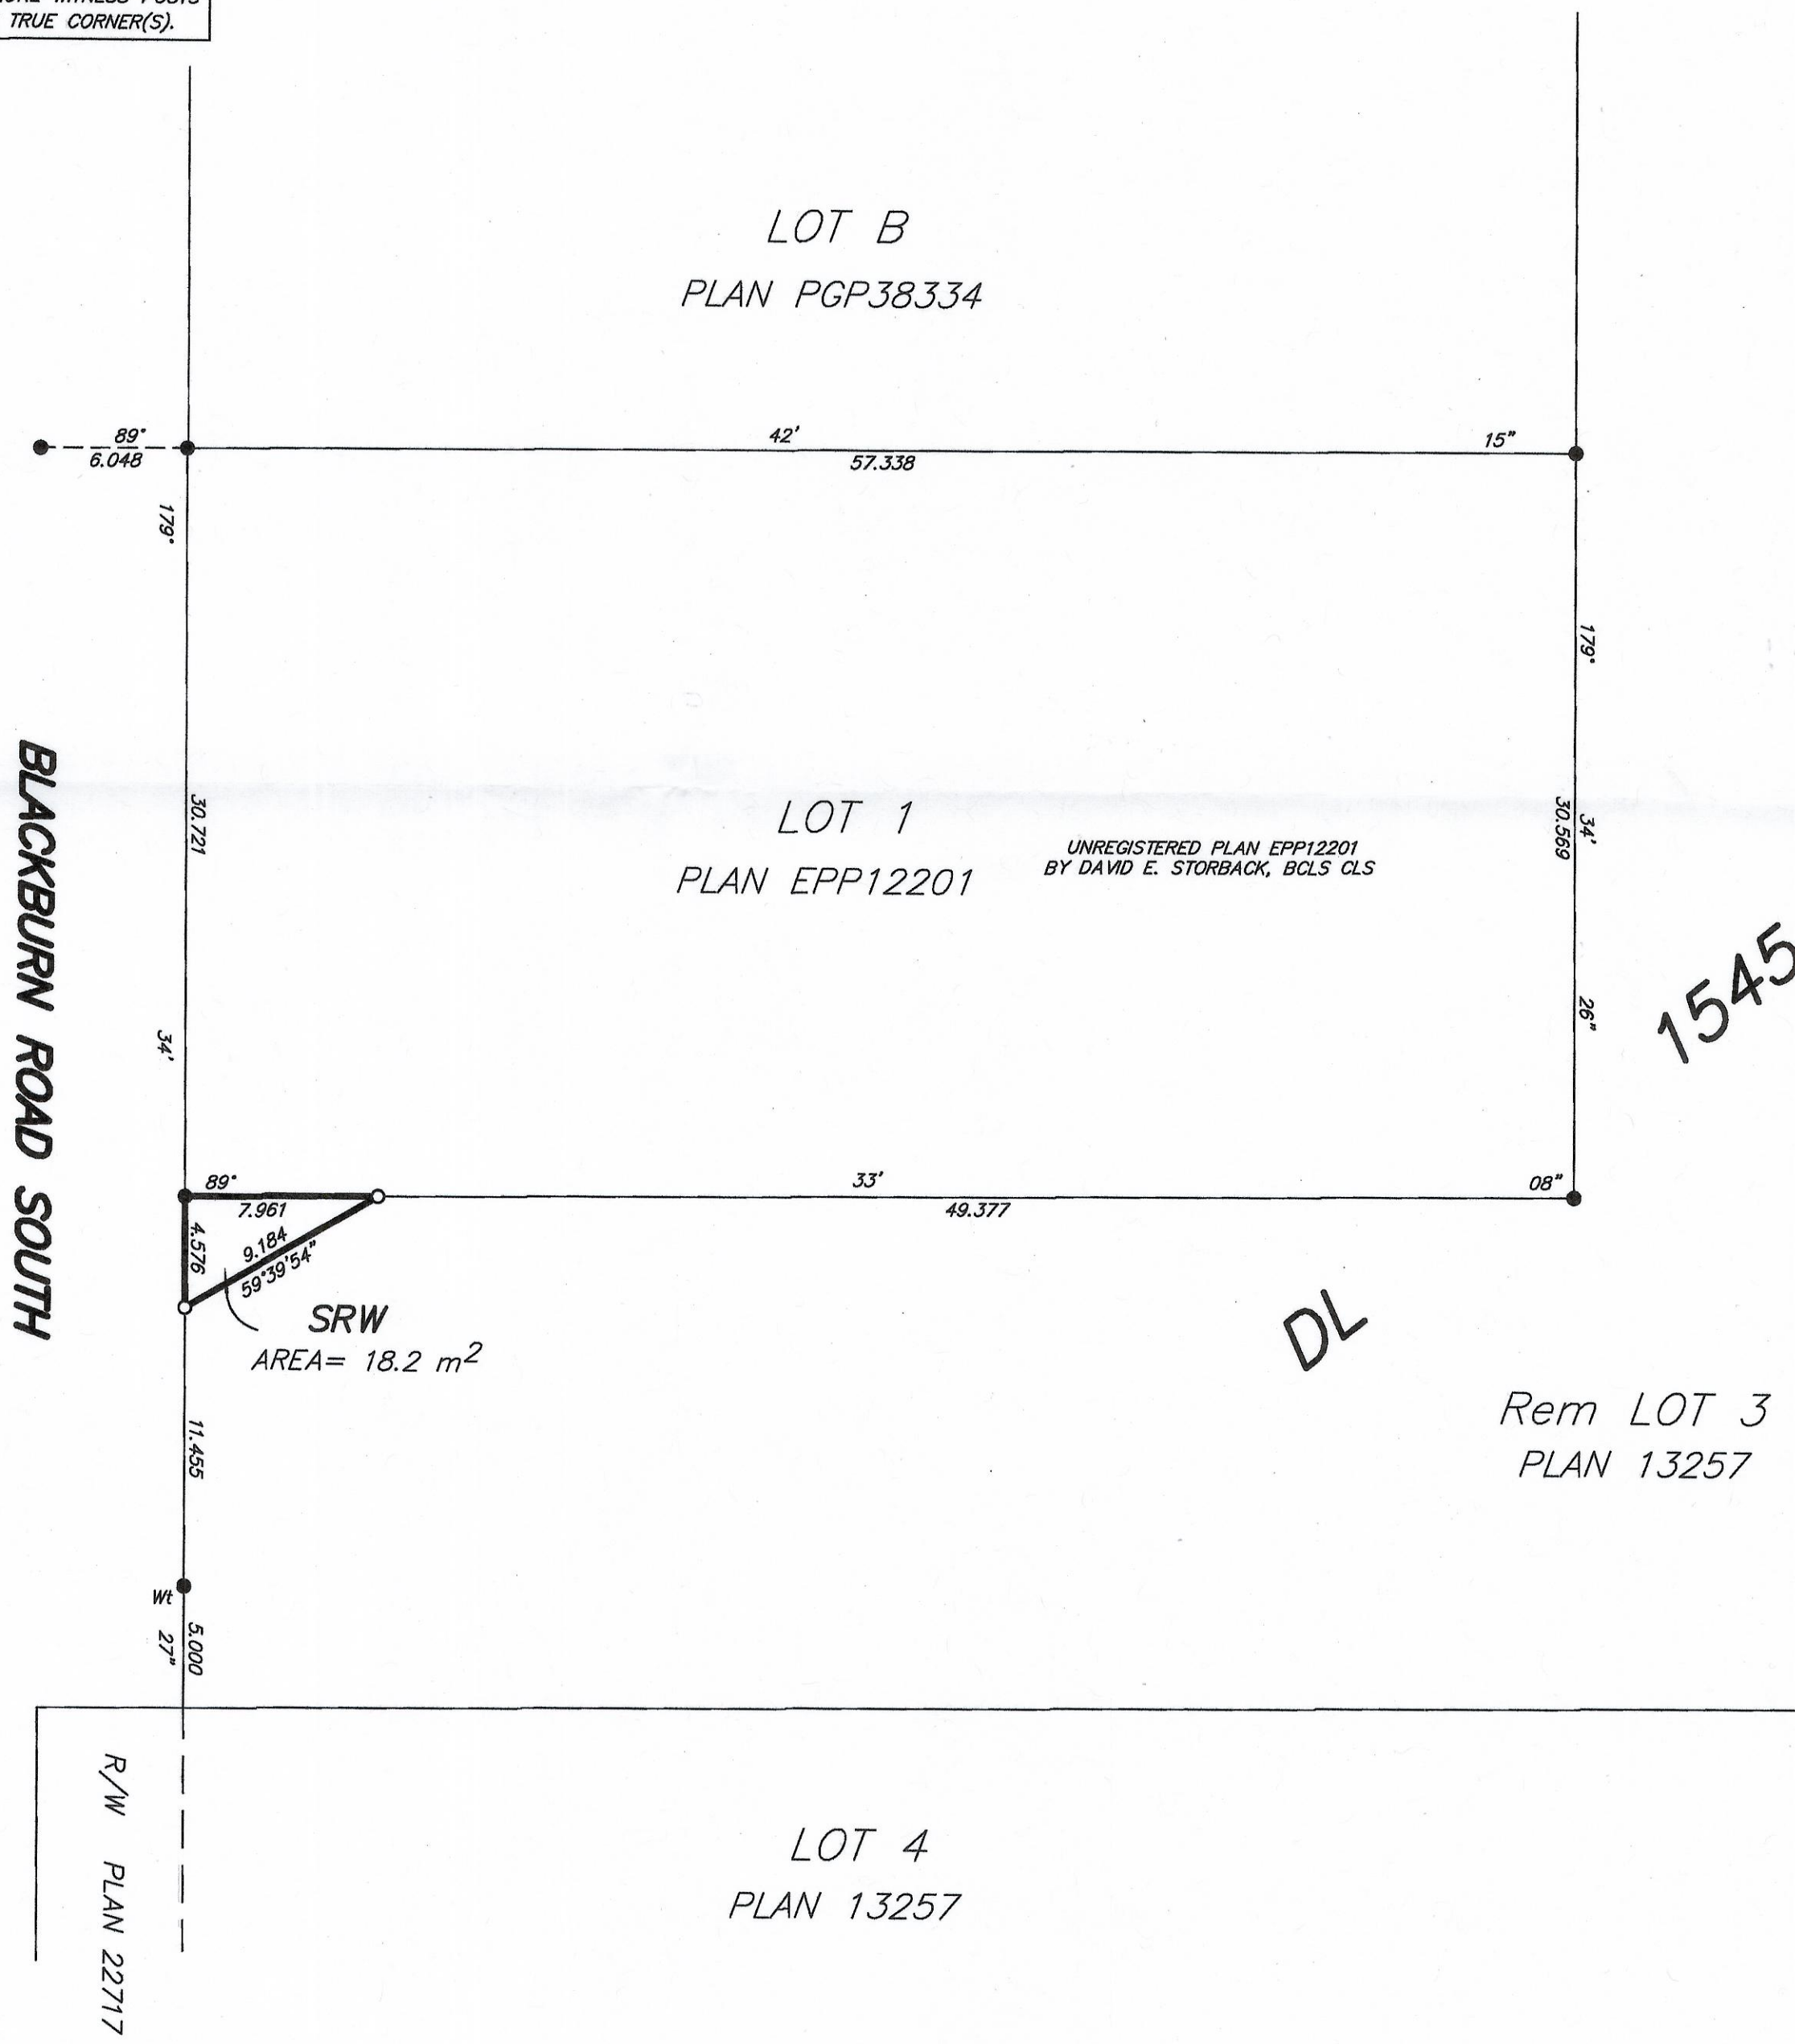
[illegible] WITNESS POSTS TRUE CORNER(S).

LOT B
PLAN PGP38334

89°
6.048

42'
57.338
15"

179°

179°

BLACKBURN ROAD SOUTH

30.721

LOT 1
PLAN EPP12201

UNREGISTERED PLAN EPP12201
BY DAVID E. STORBACK, BCLS CLS

34'
30.569

34'

26"

1545

89°
7.961
33'
49.377
08"

4.576
9.184
59°39'54"

SRW
AREA= 18.2 $m^2$

DL

Rem LOT 3
PLAN 13257

11.455

Wt
27"
5.000

R/W PLAN 22717

LOT 4
PLAN 13257